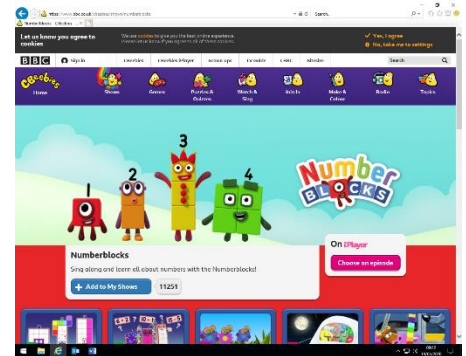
https://www.bbc.co.uk/cbeebies/shows/numberblocks
Numberblocks - CBeebies
Search...

Let us know you agree to cookies
We use cookies to give you the best online experience. Please let us know if you agree to all of these cookies.
✓ Yes, I agree
› No, take me to settings

BBC
Sign in
CBeebies
CBeebies iPlayer
Bedtime
CBBC
Search

CBeebies
Home
Shows
Games
Puzzles & Quizzes
Watch & Sing
Art & Crafts
Make & Colour
Radio
Topics

1
2
3
4
Number Blocks

Numberblocks
Sing along and learn all about numbers with the Numberblocks!
+ Add to My Shows
11251

On iPlayer
Choose an episode